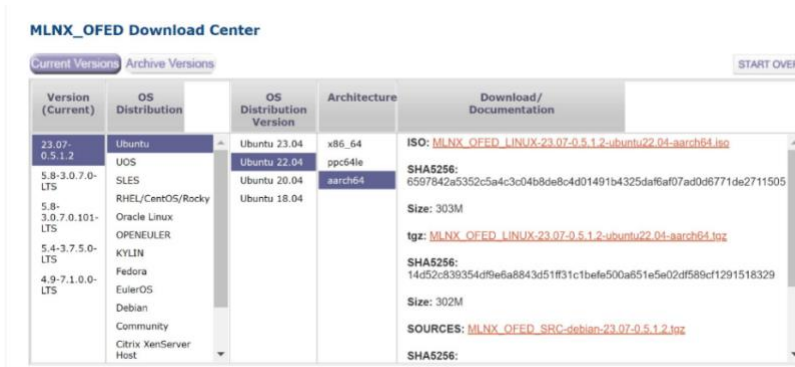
MLNX_OFED Download Center

Current Versions Archive Versions

START OVE

| Version (Current) | OS Distribution | OS Distribution Version | Architecture | Download/ Documentation |
|---|---|---|---|---|
| 23.07-0.5.1.2 | Ubuntu | Ubuntu 23.04 | x86_64 | ISO: MLNX_OFED_LINUX-23.07-0.5.1.2-ubuntu22.04-aarch64.iso |
| 5.8-3.0.7.0-LTS | UOS | Ubuntu 22.04 | ppc64le | SHA256: 6597842a5352c5a4c3c04b8de8c4d01491b4325daf6af07ad0d6771de2711505 |
| 5.8-3.0.7.0.101-LTS | SLES | Ubuntu 20.04 | aarch64 | Size: 303M |
| 5.4-3.7.5.0-LTS | RHEL/CentOS/Rocky | Ubuntu 18.04 | | tgz: MLNX_OFED_LINUX-23.07-0.5.1.2-ubuntu22.04-aarch64.tgz |
| 4.9-7.1.0.0-LTS | Oracle Linux | | | SHA256: 14d52c839354df9e6a8843d51ff31c1befe500a651e5e02df589cf1291518329 |
| | OPENEULER | | | Size: 302M |
| | KYLIN | | | SOURCES: MLNX_OFED_SRC-debian-23.07-0.5.1.2.tgz |
| | Fedora | | | SHA256: |
| | EulerOS | | | |
| | Debian | | | |
| | Community | | | |
| | Citrix XenServer Host | | | |